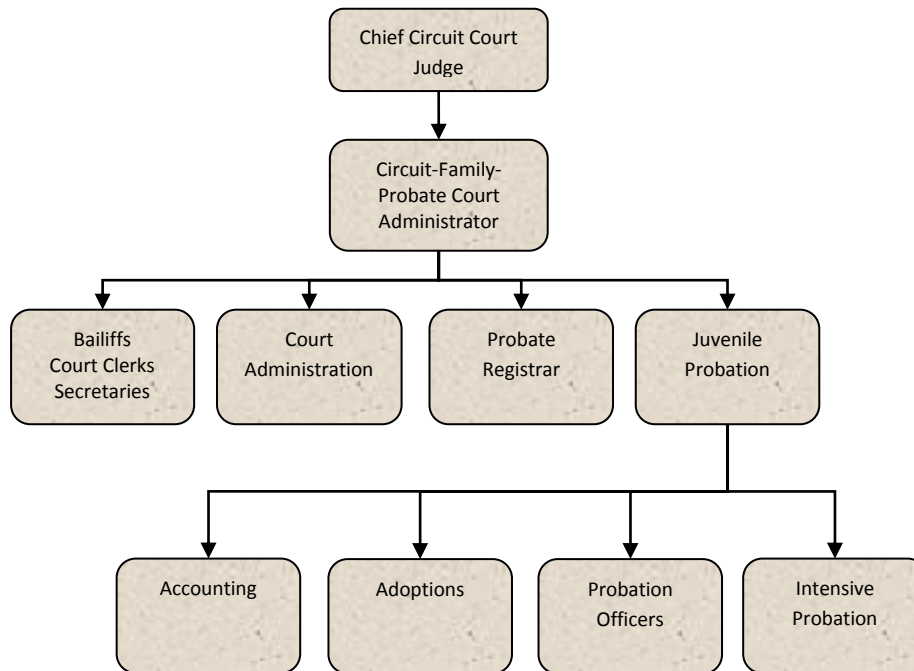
Chief Circuit Court Judge

Circuit-Family-Probate Court Administrator

Bailiffs
Court Clerks
Secretaries

Court Administration

Probate Registrar

Juvenile Probation

Accounting

Adoptions

Probation Officers

Intensive Probation